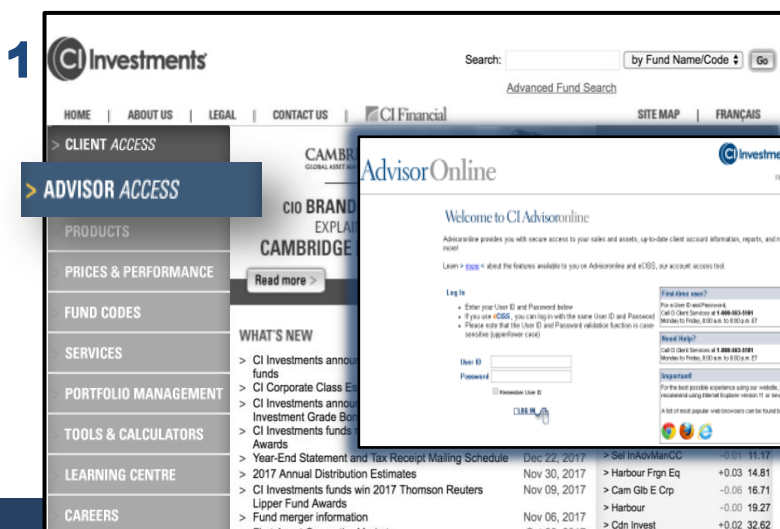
1

CI Investments

Search: by Fund Name/Code Go

Advanced Fund Search

HOME | ABOUT US | LEGAL | CONTACT US | CI Financial

SITE MAP | FRANÇAIS

> CLIENT ACCESS

> ADVISOR ACCESS

PRODUCTS

PRICES & PERFORMANCE

FUND CODES

SERVICES

PORTFOLIO MANAGEMENT

TOOLS & CALCULATORS

LEARNING CENTRE

CAREERS

CAMBR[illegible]
GLOBAL ASSET M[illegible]

CIO BRAND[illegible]
EXPLA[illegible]
CAMBRIDGE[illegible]

Read more >

WHAT'S NEW

> CI Investments annou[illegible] funds
> CI Corporate Class Es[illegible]
> CI Investments annou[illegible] Investment Grade Bon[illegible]
> CI Investments funds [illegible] Awards
> Year-End Statement and Tax Receipt Mailing Schedule Dec 22, 2017
> 2017 Annual Distribution Estimates Nov 30, 2017
> CI Investments funds win 2017 Thomson Reuters Lipper Fund Awards Nov 09, 2017
> Fund merger information Nov 06, 2017

> Sel InAdvManCC -0.01 11.17
> Harbour Frgn Eq +0.03 14.81
> Cam Glb E Crp -0.06 16.71
> Harbour -0.00 19.27
> Cdn Invest +0.02 32.62

AdvisorOnline

CI Investme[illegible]

Welcome to CI Advisoronline

Advisoronline provides you with secure access to your sales and assets, up-to-date client account information, reports, and m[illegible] more!

Learn > more < about the features available to you on Advisoronline and eCISS, our account access tool.

Log In

• Enter your User ID and Password below
• If you use eCISS, you can log in with the same User ID and Password
• Please note that the User ID and Password validation function is case-sensitive (upper/lower case)

User ID
Password
Remember User ID

LOG IN

First-time user?
For a User ID and Password, Call CI Client Services at 1-800-563-5181 Monday to Friday, 8:00 a.m. to 8:00 p.m. ET

Need Help?
Call CI Client Services at 1-800-563-5181 Monday to Friday, 8:00 a.m. to 8:00 p.m. ET

Important
For the best possible experience using our website, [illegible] recommend using Internet Explorer version 11 or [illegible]

A list of most popular web browsers can be found b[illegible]